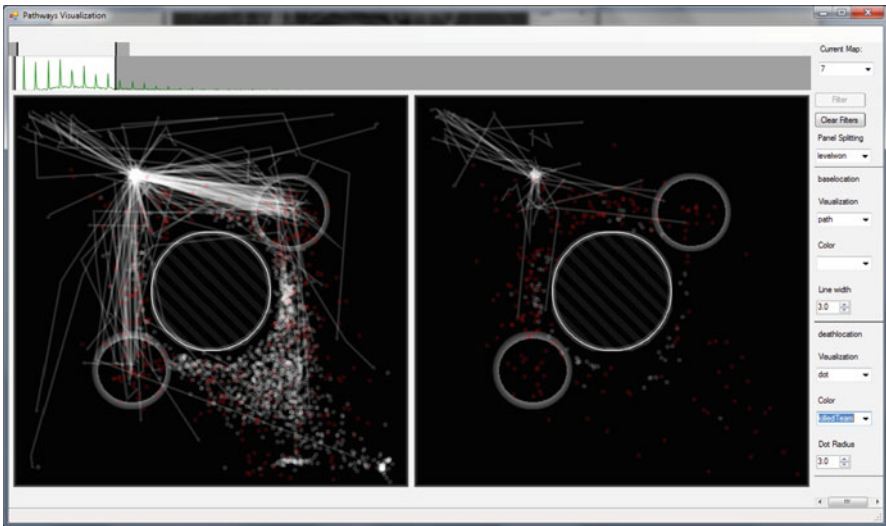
Pathways Visualization

Current Map:
7

Filter
Clear Filters
Panel Splitting
levelwon

baselocation
Visualization
path
Color

Line width
3.0

deathlocation
Visualization
dot
Color
killedTeam
Dot Radius
3.0